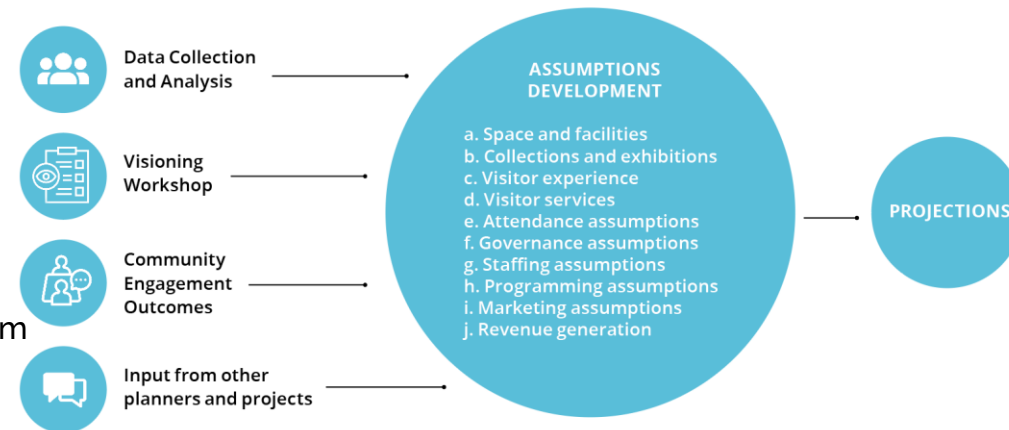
Data Collection and Analysis

Visioning Workshop

Community Engagement Outcomes

m

Input from other planners and projects

ASSUMPTIONS DEVELOPMENT

a. Space and facilities
b. Collections and exhibitions
c. Visitor experience
d. Visitor services
e. Attendance assumptions
f. Governance assumptions
g. Staffing assumptions
h. Programming assumptions
i. Marketing assumptions
j. Revenue generation

PROJECTIONS